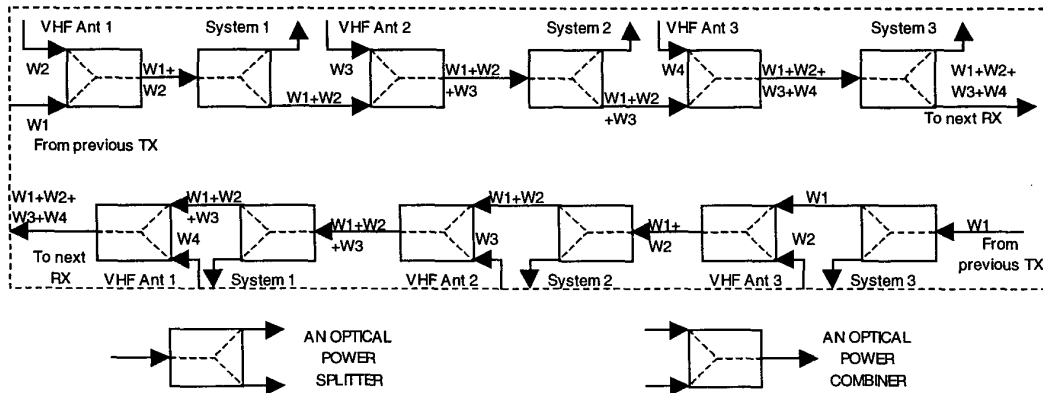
VHF Ant 1
W2
W1
From previous TX
W1+
W2
System 1
W1+W2
VHF Ant 2
W3
W1+W2
+W3
System 2
W1+W2
+W3
VHF Ant 3
W4
W1+W2+
W3+W4
System 3
W1+W2+
W3+W4
To next RX

W1+W2+
W3+W4
To next RX
W1+W2
+W3
W4
VHF Ant 1
System 1
W1+W2
+W3
W1+W2
W3
VHF Ant 2
System 2
W1+
W2
W1
W2
VHF Ant 3
System 3
W1
From previous TX

AN OPTICAL POWER SPLITTER

AN OPTICAL POWER COMBINER